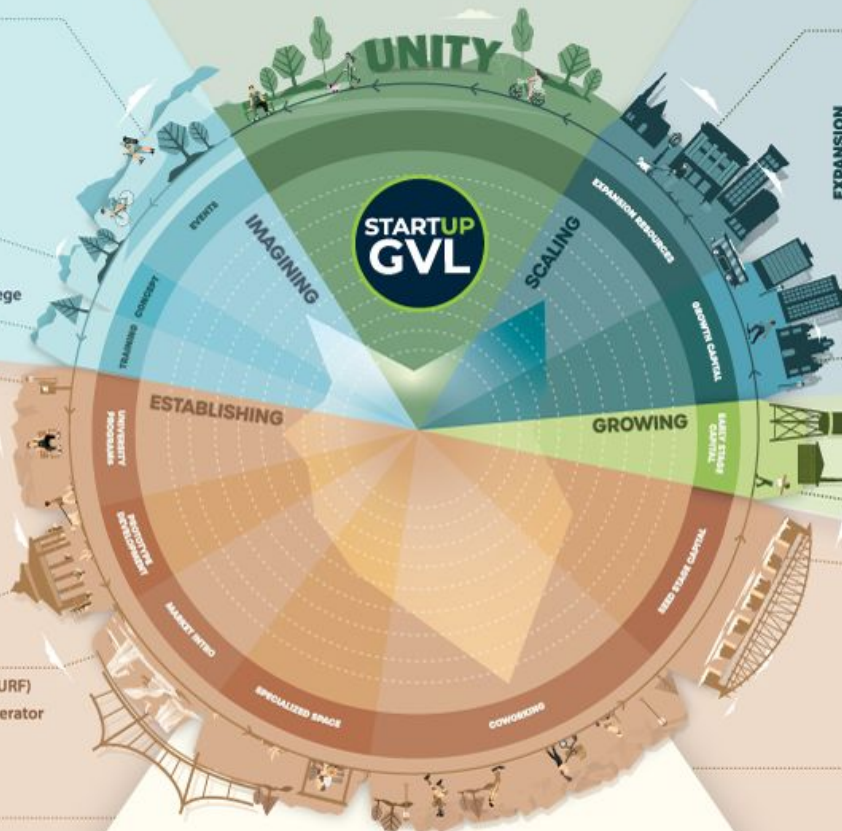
UNITY

EXPANSION

ege

URF)

erator

STARTUP GVL

IMAGINING

SCALING

ESTABLISHING

GROWING

EVENTS

CONCEPT

TRAINING

EXPANSION RESOURCES

GROWTH CAPITAL

EARLY STAGE CAPITAL

UNIVERSITY PROGRAMS

PROTOTYPE DEVELOPMENT

MARKET INTRO

SPECIALIZED SPACE

COWORKING

SEED STAGE CAPITAL